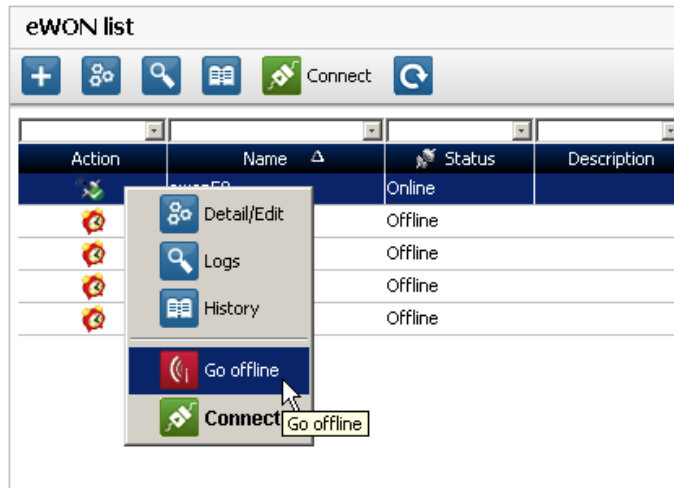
eWON list

Connect

| Action | Name | Status | Description |
|---|---|---|---|
| | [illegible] | Online | |
| | | Offline | |
| | | Offline | |
| | | Offline | |
| | | Offline | |

Detail/Edit
Logs
History
Go offline
Connect

Go offline